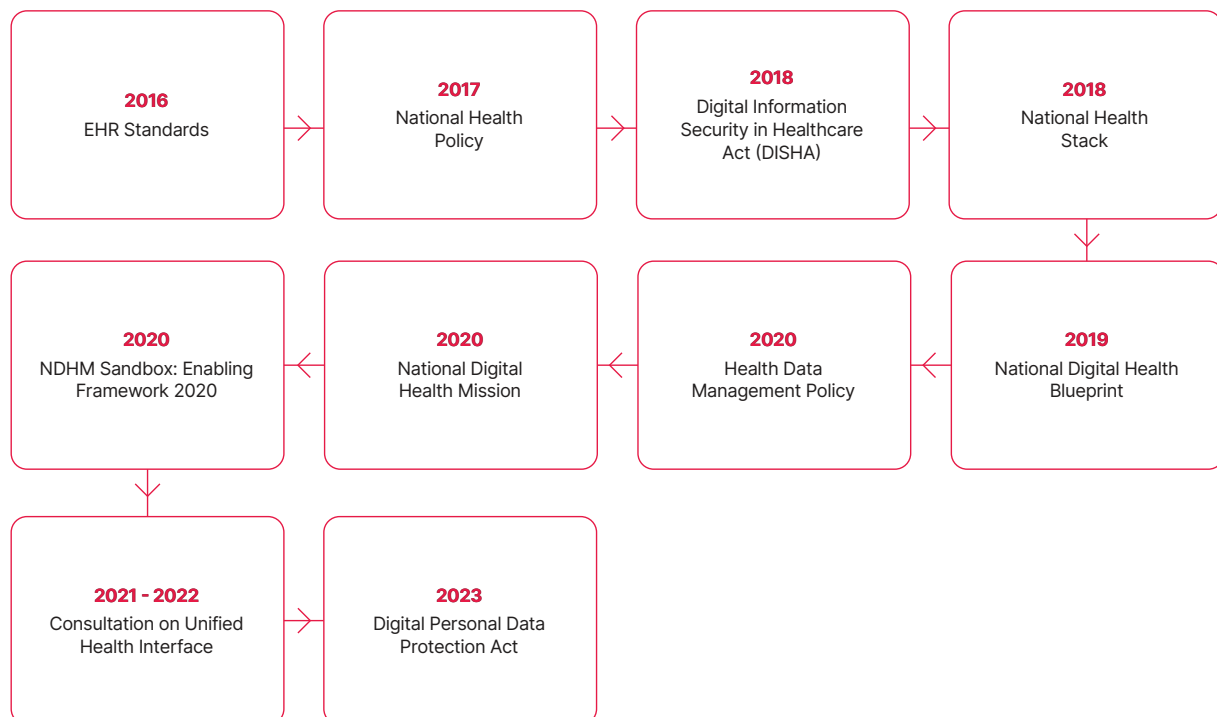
2016
EHR Standards

2017
National Health Policy

2018
Digital Information Security in Healthcare Act (DISHA)

2018
National Health Stack

2019
National Digital Health Blueprint

2020
Health Data Management Policy

2020
National Digital Health Mission

2020
NDHM Sandbox: Enabling Framework 2020

2021 - 2022
Consultation on Unified Health Interface

2023
Digital Personal Data Protection Act